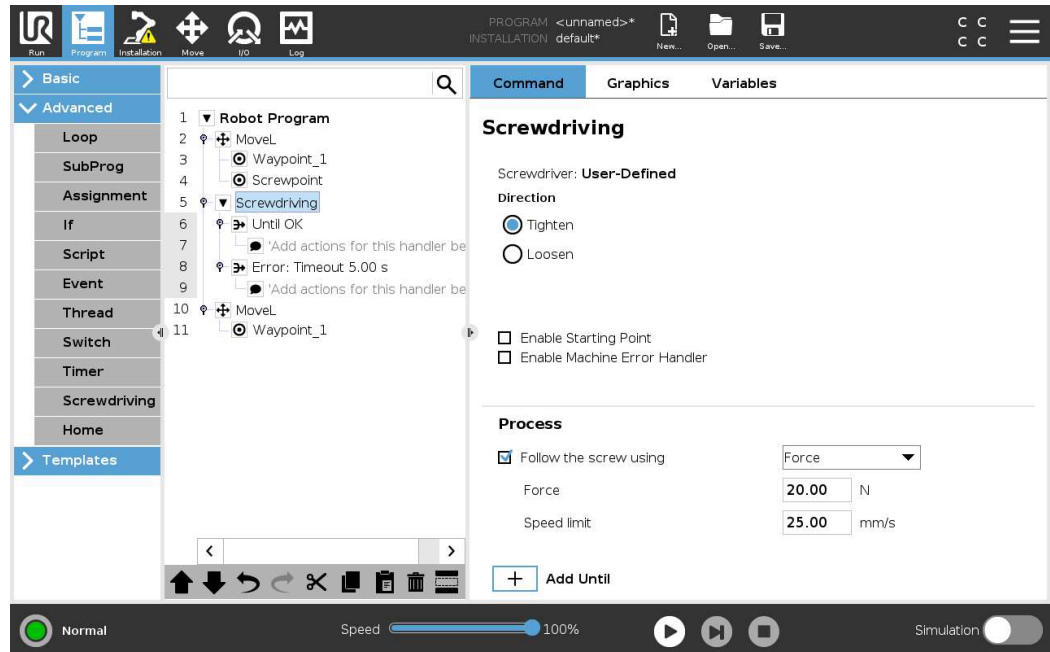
Run Program Installation Move I/O Log

PROGRAM <unnamed>*
INSTALLATION default*

New... Open... Save...

C C
C C

Basic
Advanced
Loop
SubProg
Assignment
If
Script
Event
Thread
Switch
Timer
Screwdriving
Home
Templates

1 Robot Program
2 MoveL
3 Waypoint_1
4 Screwpoint
5 Screwdriving
6 Until OK
7 'Add actions for this handler be
8 Error: Timeout 5.00 s
9 'Add actions for this handler be
10 MoveL
11 Waypoint_1

Command Graphics Variables

Screwdriving

Screwdriver: User-Defined

Direction

Tighten

Loosen

Enable Starting Point

Enable Machine Error Handler

Process

Follow the screw using Force

Force 20.00 N

Speed limit 25.00 mm/s

Add Until

Normal

Speed 100%

Simulation